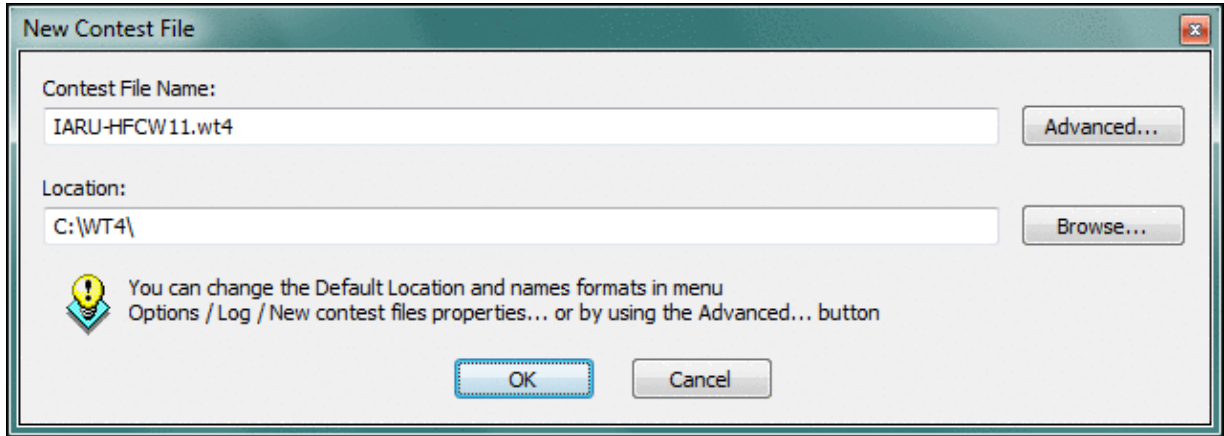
New Contest File

Contest File Name:

IARU-HFCW11.wt4

Advanced...

Location:

C:\WT4\

Browse...

You can change the Default Location and names formats in menu Options / Log / New contest files properties... or by using the Advanced... button

OK

Cancel